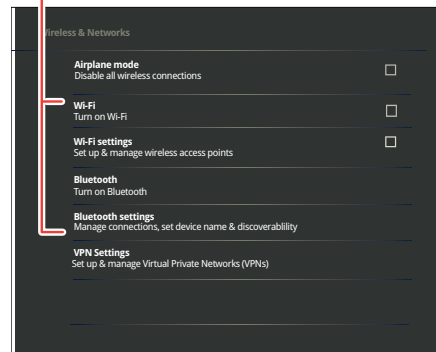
Wireless & Networks

Airplane mode
Disable all wireless connections

Wi-Fi
Turn on Wi-Fi

Wi-Fi settings
Set up & manage wireless access points

Bluetooth
Turn on Bluetooth

Bluetooth settings
Manage connections, set device name & discoverablility

VPN Settings
Set up & manage Virtual Private Networks (VPNs)